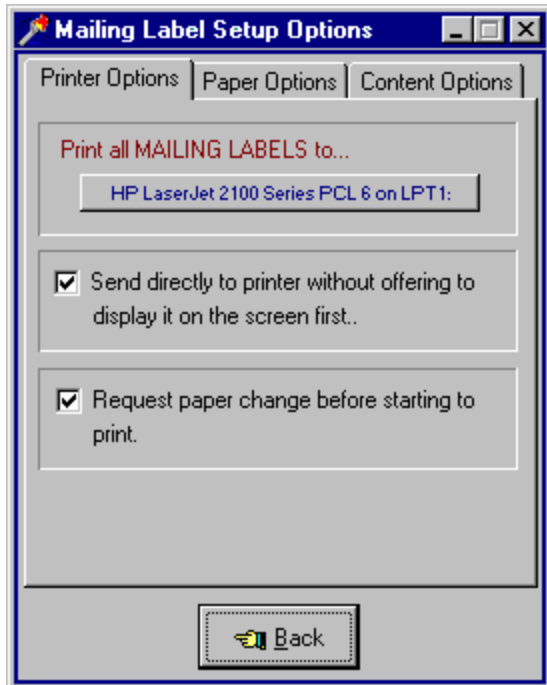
Mailing Label Setup Options

Printer Options | Paper Options | Content Options

Print all MAILING LABELS to...

HP LaserJet 2100 Series PCL 6 on LPT1:

☑ Send directly to printer without offering to display it on the screen first..

☑ Request paper change before starting to print.

Back